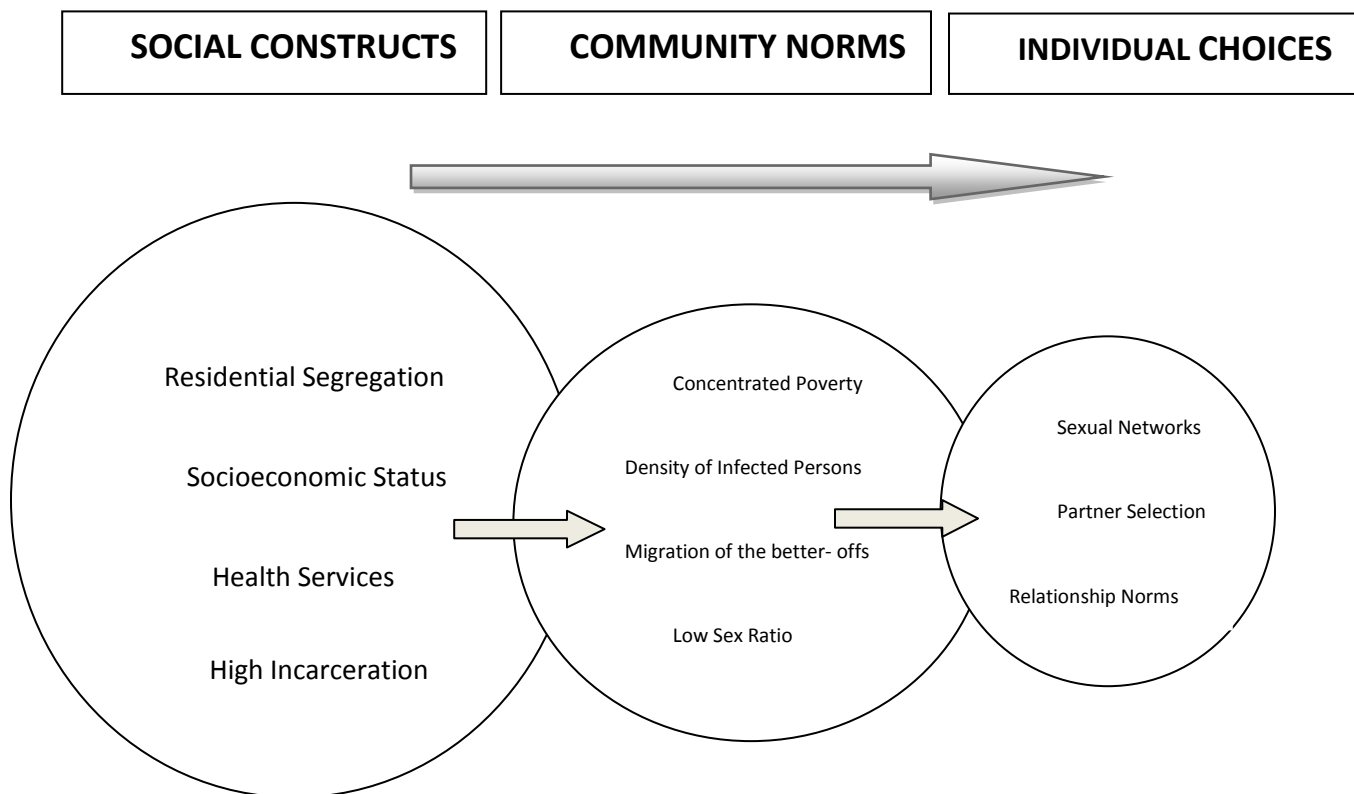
SOCIAL CONSTRUCTS

COMMUNITY NORMS

INDIVIDUAL CHOICES

Residential Segregation

Socioeconomic Status

Health Services

High Incarceration

Concentrated Poverty

Density of Infected Persons

Migration of the better- offs

Low Sex Ratio

Sexual Networks

Partner Selection

Relationship Norms